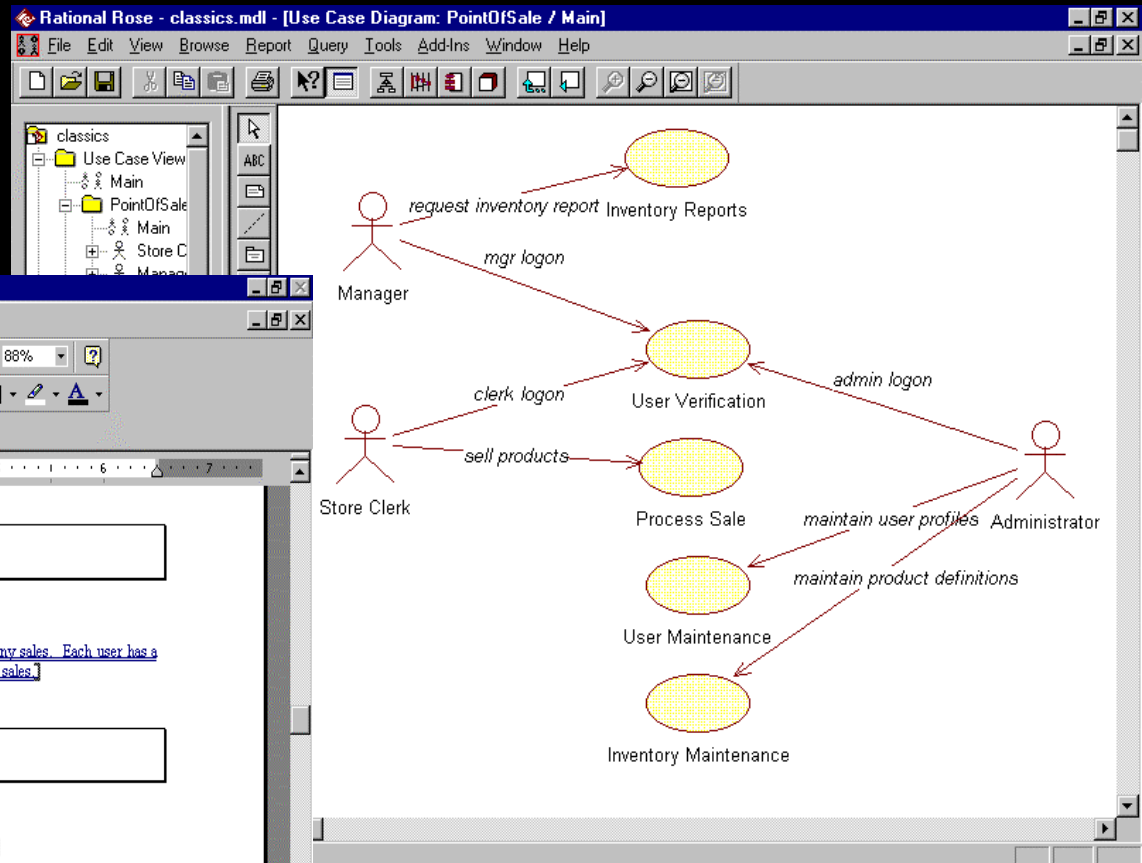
Rational Rose - classics.mdl - [Use Case Diagram: PointOfSale / Main]

File Edit View Browse Report Query Tools Add-Ins Window Help

classics
Use Case View
Main
PointOfSale
Main
Store C
Manag

88%

6 7

ny sales. Each user has a
sales.]

ABC

Manager
request inventory report
Inventory Reports
mgr logon
User Verification
admin logon
Store Clerk
clerk logon
sell products
Process Sale
Administrator
maintain user profiles
maintain product definitions
User Maintenance
Inventory Maintenance